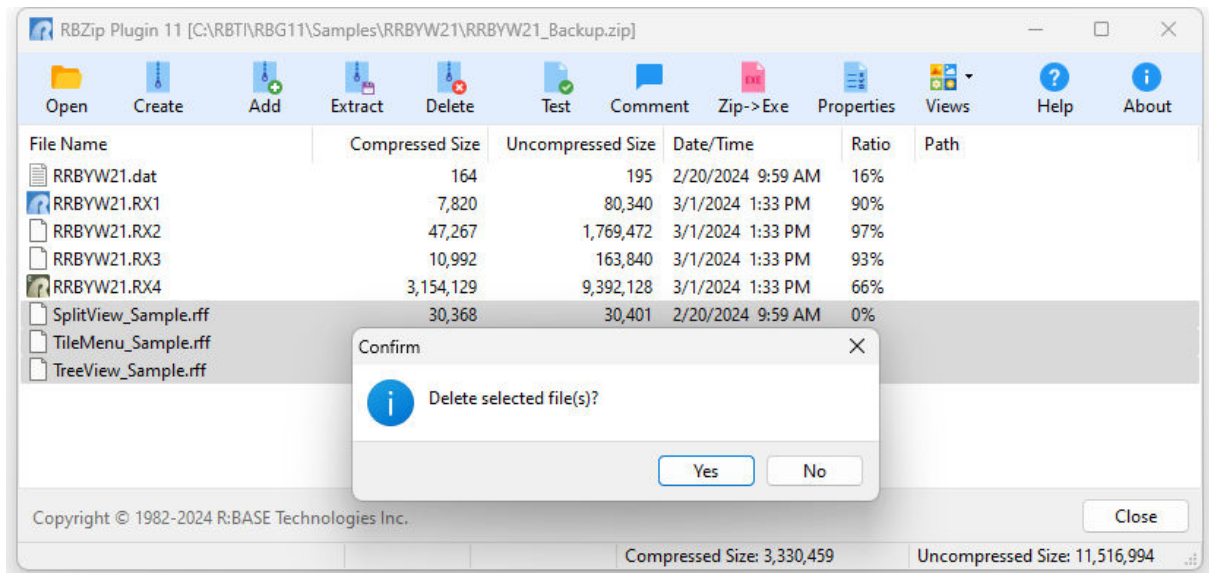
RBZip Plugin 11 [C:\RBTI\RBG11\Samples\RRBYW21\RRBYW21_Backup.zip]

Open Create Add Extract Delete Test Comment Zip->Exe Properties Views Help About

| File Name | Compressed Size | Uncompressed Size | Date/Time | Ratio | Path |
|---|---|---|---|---|---|
| RRBYW21.dat | 164 | 195 | 2/20/2024 9:59 AM | 16% | |
| RRBYW21.RX1 | 7,820 | 80,340 | 3/1/2024 1:33 PM | 90% | |
| RRBYW21.RX2 | 47,267 | 1,769,472 | 3/1/2024 1:33 PM | 97% | |
| RRBYW21.RX3 | 10,992 | 163,840 | 3/1/2024 1:33 PM | 93% | |
| RRBYW21.RX4 | 3,154,129 | 9,392,128 | 3/1/2024 1:33 PM | 66% | |
| SplitView_Sample.rff | 30,368 | 30,401 | 2/20/2024 9:59 AM | 0% | |
| TileMenu_Sample.rff | | | | | |
| TreeView_Sample.rff | | | | | |

Confirm

Delete selected file(s)?

Yes No

Copyright © 1982-2024 R:BASE Technologies Inc.

Close

Compressed Size: 3,330,459 Uncompressed Size: 11,516,994